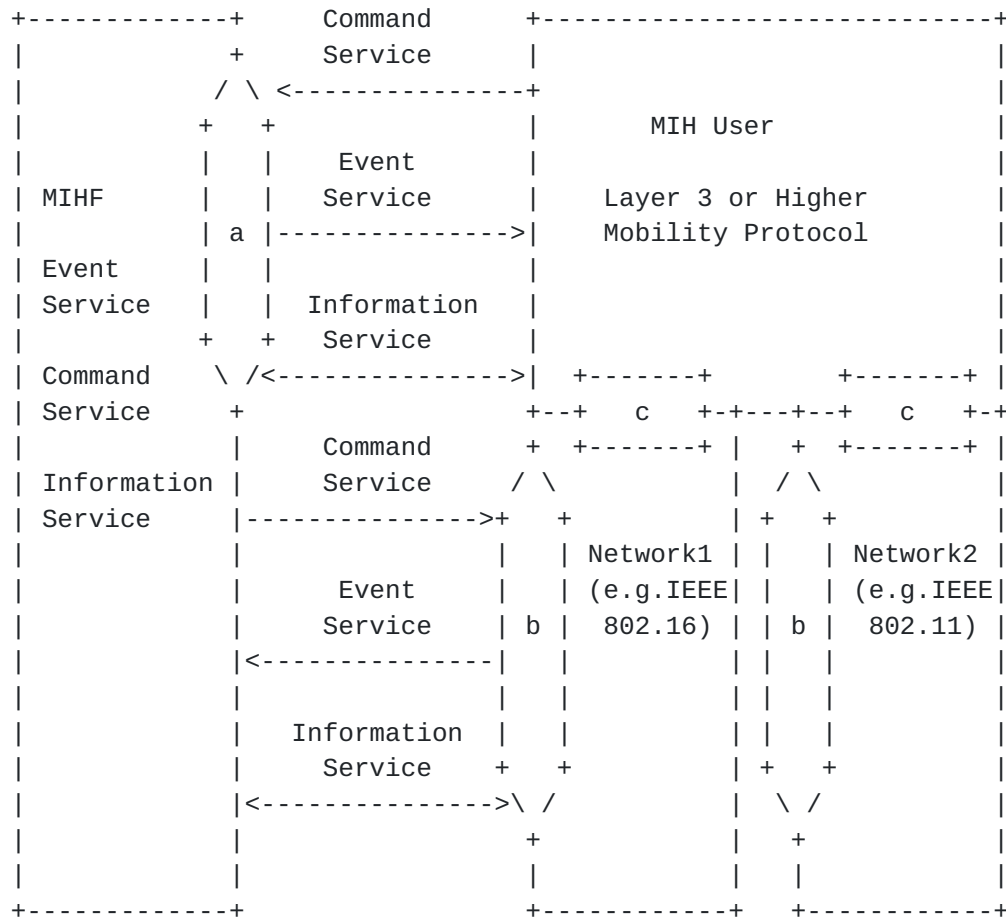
Command Service

MIH User

Event Service

MIHF

Layer 3 or Higher Mobility Protocol

a

Event Service

Information Service

Command Service

c

c

Command Service

Information Service

Network1 (e.g.IEEE 802.16)

Network2 (e.g.IEEE 802.11)

Event Service

b

b

Information Service